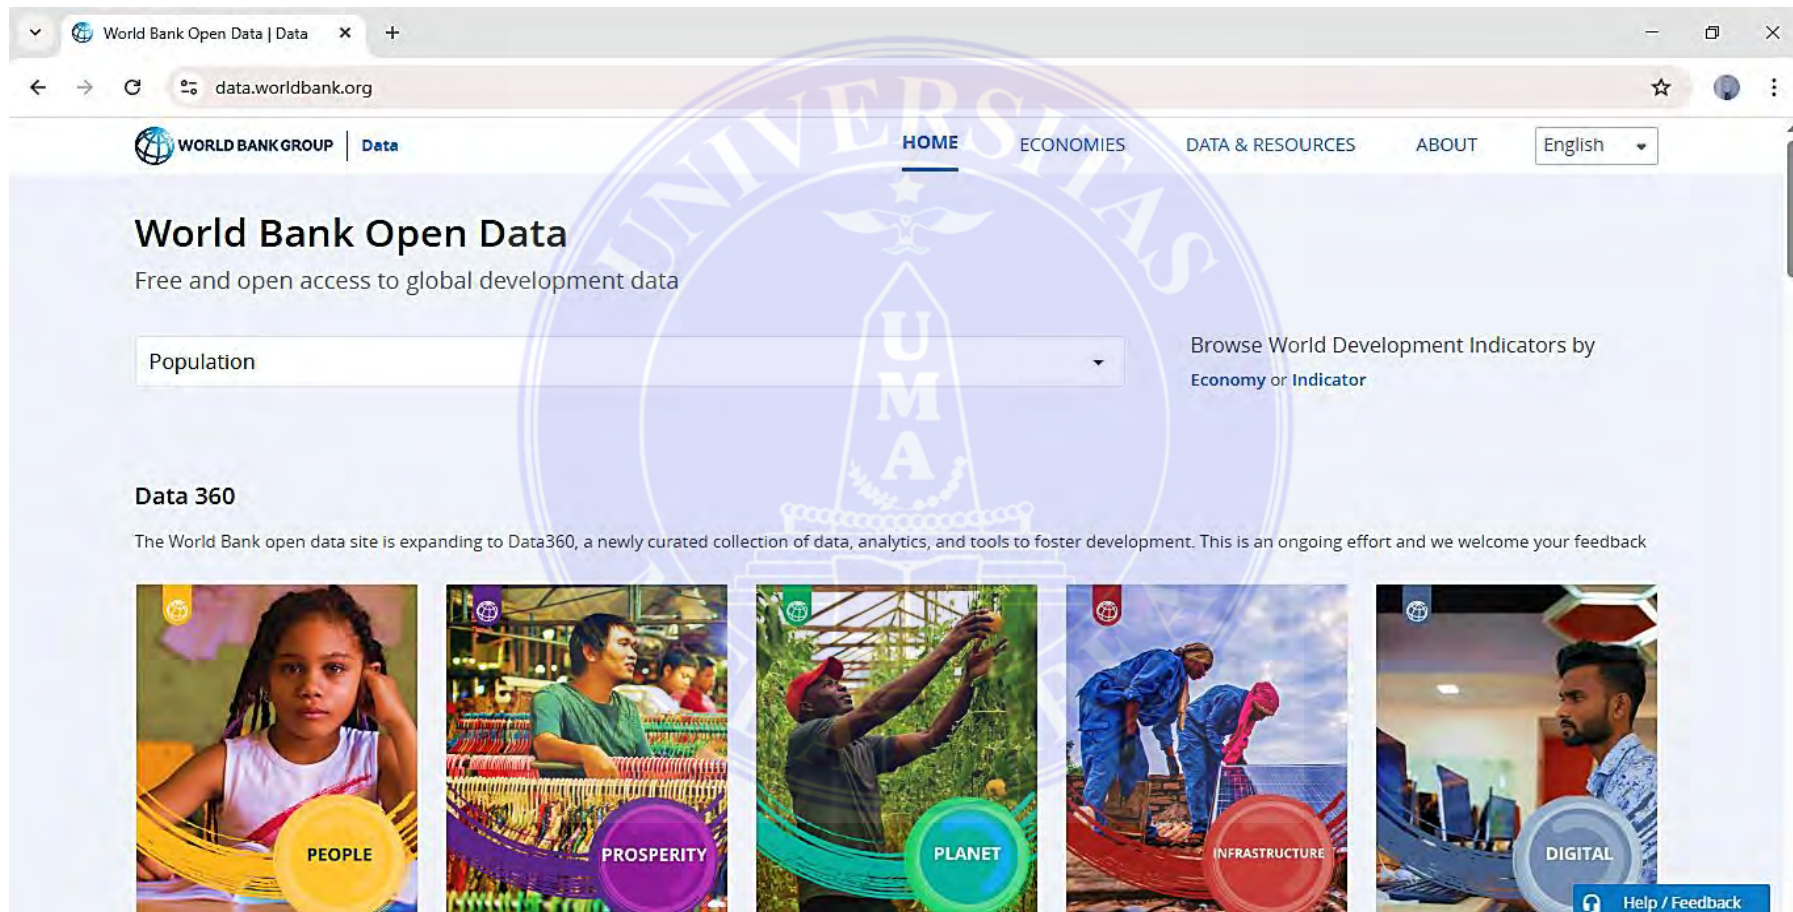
World Bank Open Data | Data

data.worldbank.org

WORLD BANK GROUP | Data

HOME ECONOMIES DATA & RESOURCES ABOUT English

World Bank Open Data

Free and open access to global development data

Population

Browse World Development Indicators by Economy or Indicator

Data 360

The World Bank open data site is expanding to Data360, a newly curated collection of data, analytics, and tools to foster development. This is an ongoing effort and we welcome your feedback

PEOPLE

PROSPERITY

PLANET

INFRASTRUCTURE

DIGITAL

Help / Feedback

UNIVERSITAS
U M A